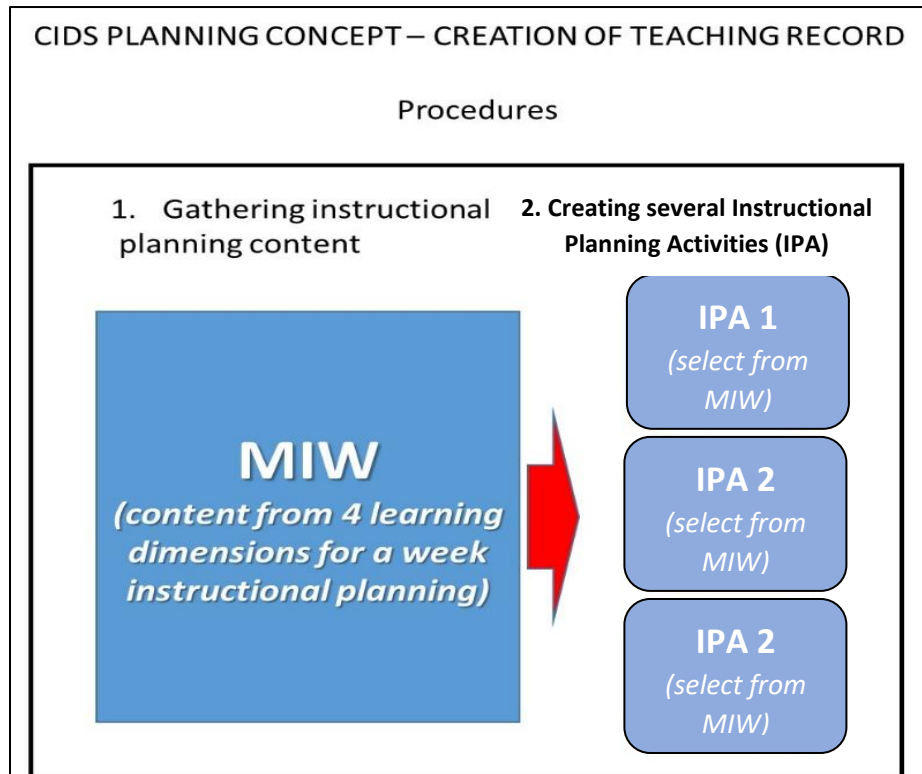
CIDS PLANNING CONCEPT – CREATION OF TEACHING RECORD

Procedures

1. Gathering instructional planning content

2. Creating several Instructional Planning Activities (IPA)

MIW
(content from 4 learning dimensions for a week instructional planning)

IPA 1
(select from MIW)

IPA 2
(select from MIW)

IPA 2
(select from MIW)